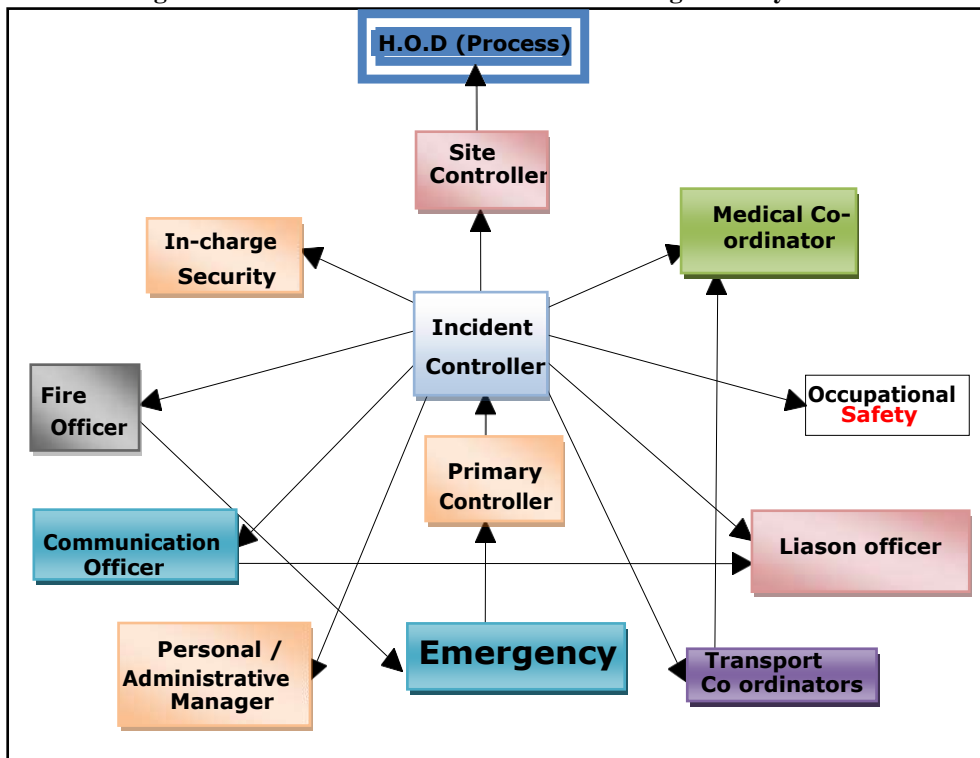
H.O.D (Process)

Site Controller

In-charge Security

Medical Co-ordinator

Incident Controller

Fire Officer

Occupational Safety

Primary Controller

Communication Officer

Liason officer

Personal / Administrative Manager

Emergency

Transport Co ordinators